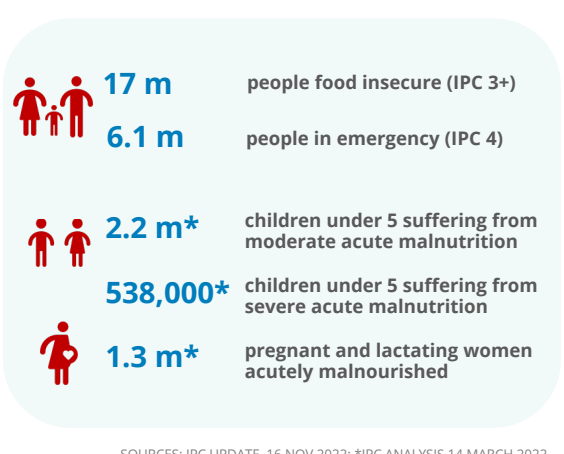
17 m people food insecure (IPC 3+)

6.1 m people in emergency (IPC 4)

2.2 m* children under 5 suffering from moderate acute malnutrition

538,000* children under 5 suffering from severe acute malnutrition

1.3 m* pregnant and lactating women acutely malnourished

SOURCES: IPC UPDATE, 16 NOV 2022; *IPC ANALYSIS 14 MARCH 2022